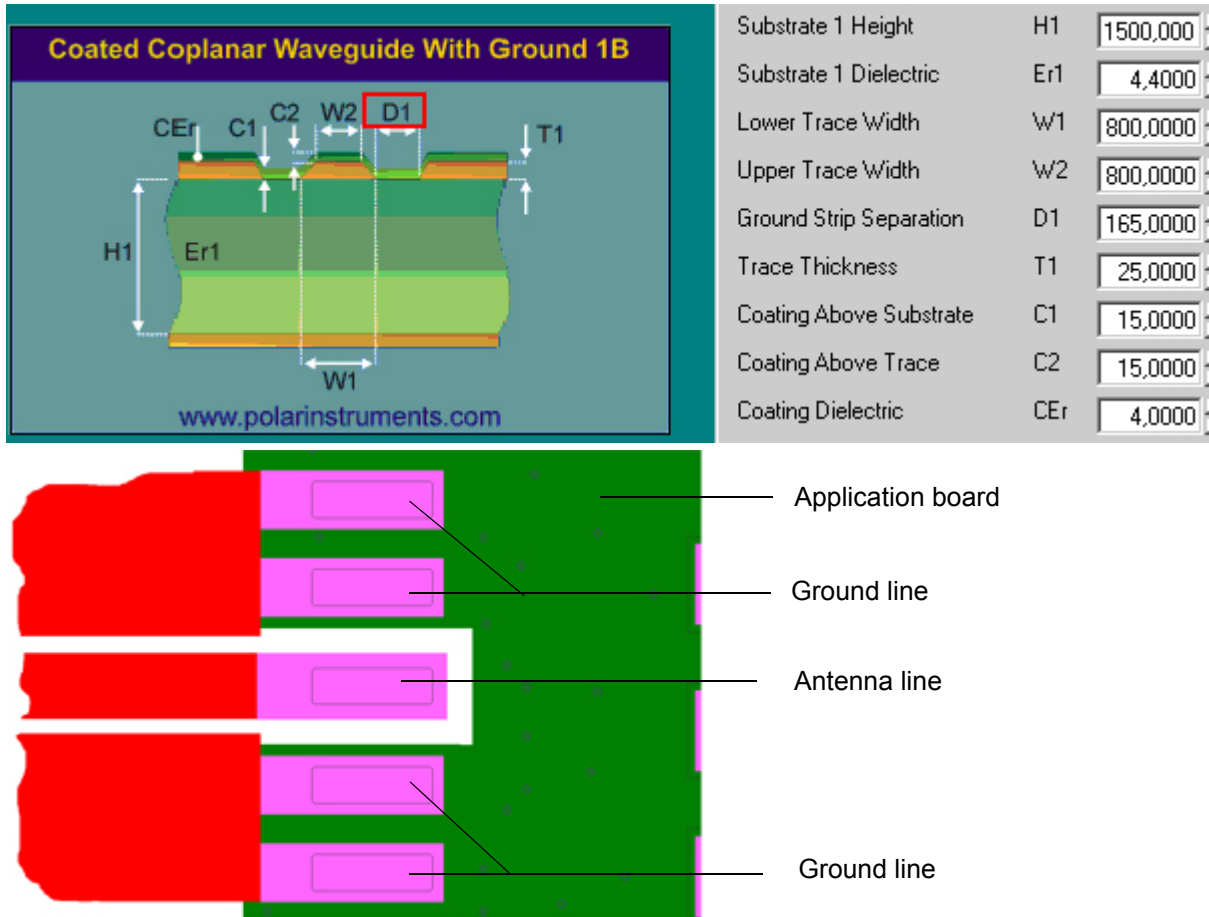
Coated Coplanar Waveguide With Ground 1B

CEr C1 C2 W2 D1 T1

H1 Er1

W1

www.polarinstruments.com

| | | |
|---|---|---|
| Substrate 1 Height | H1 | 1500,000 |
| Substrate 1 Dielectric | Er1 | 4,4000 |
| Lower Trace Width | W1 | 800,0000 |
| Upper Trace Width | W2 | 800,0000 |
| Ground Strip Separation | D1 | 165,0000 |
| Trace Thickness | T1 | 25,0000 |
| Coating Above Substrate | C1 | 15,0000 |
| Coating Above Trace | C2 | 15,0000 |
| Coating Dielectric | CEr | 4,0000 |

Application board

Ground line

Antenna line

Ground line